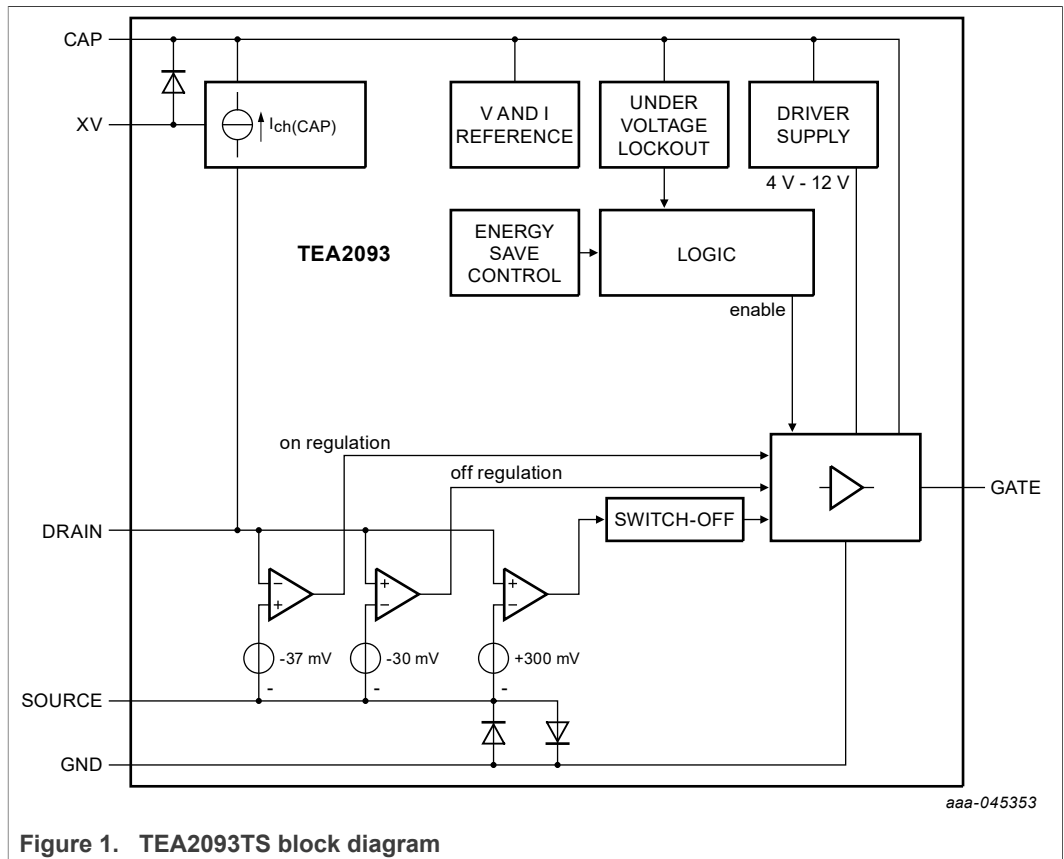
CAP

XV

$I_{ch(CAP)}$

V AND I REFERENCE

UNDER VOLTAGE LOCKOUT

DRIVER SUPPLY

4 V - 12 V

TEA2093

ENERGY SAVE CONTROL

LOGIC

enable

on regulation

off regulation

SWITCH-OFF

GATE

DRAIN

−
+

+
−

+
−

-37 mV

-30 mV

+300 mV

-

-

-

SOURCE

GND

aaa-045353

Figure 1. TEA2093TS block diagram